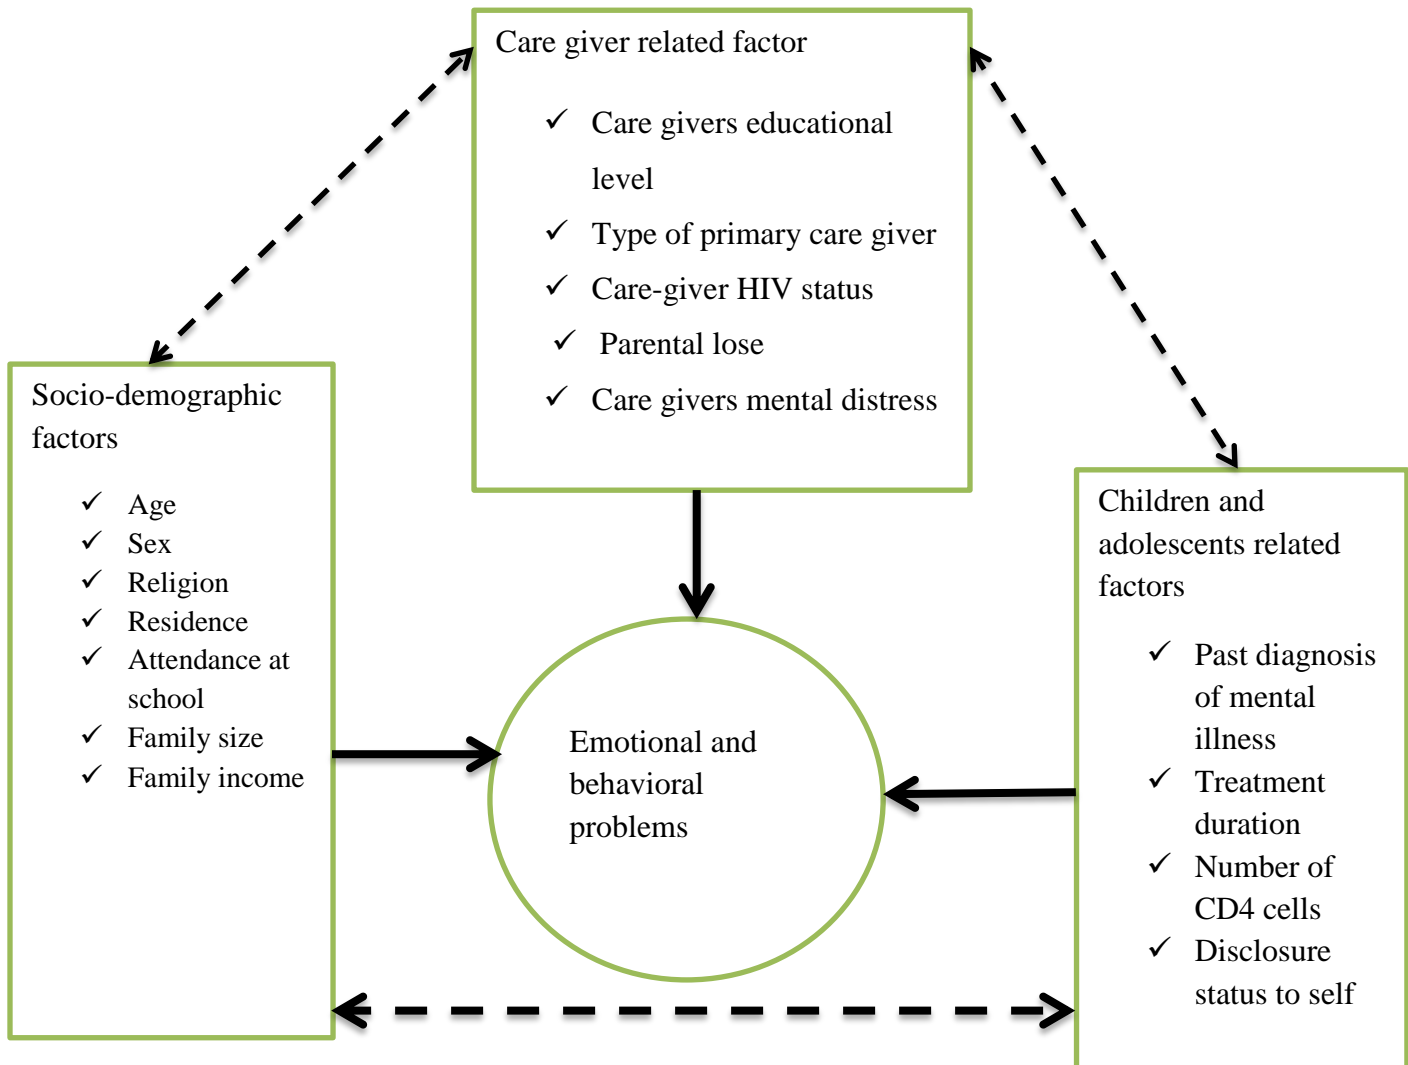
Care giver related factor

✓ Care givers educational level
✓ Type of primary care giver
✓ Care-giver HIV status
✓ Parental lose
✓ Care givers mental distress

Socio-demographic factors

✓ Age
✓ Sex
✓ Religion
✓ Residence
✓ Attendance at school
✓ Family size
✓ Family income

Emotional and behavioral problems

Children and adolescents related factors

✓ Past diagnosis of mental illness
✓ Treatment duration
✓ Number of CD4 cells
✓ Disclosure status to self